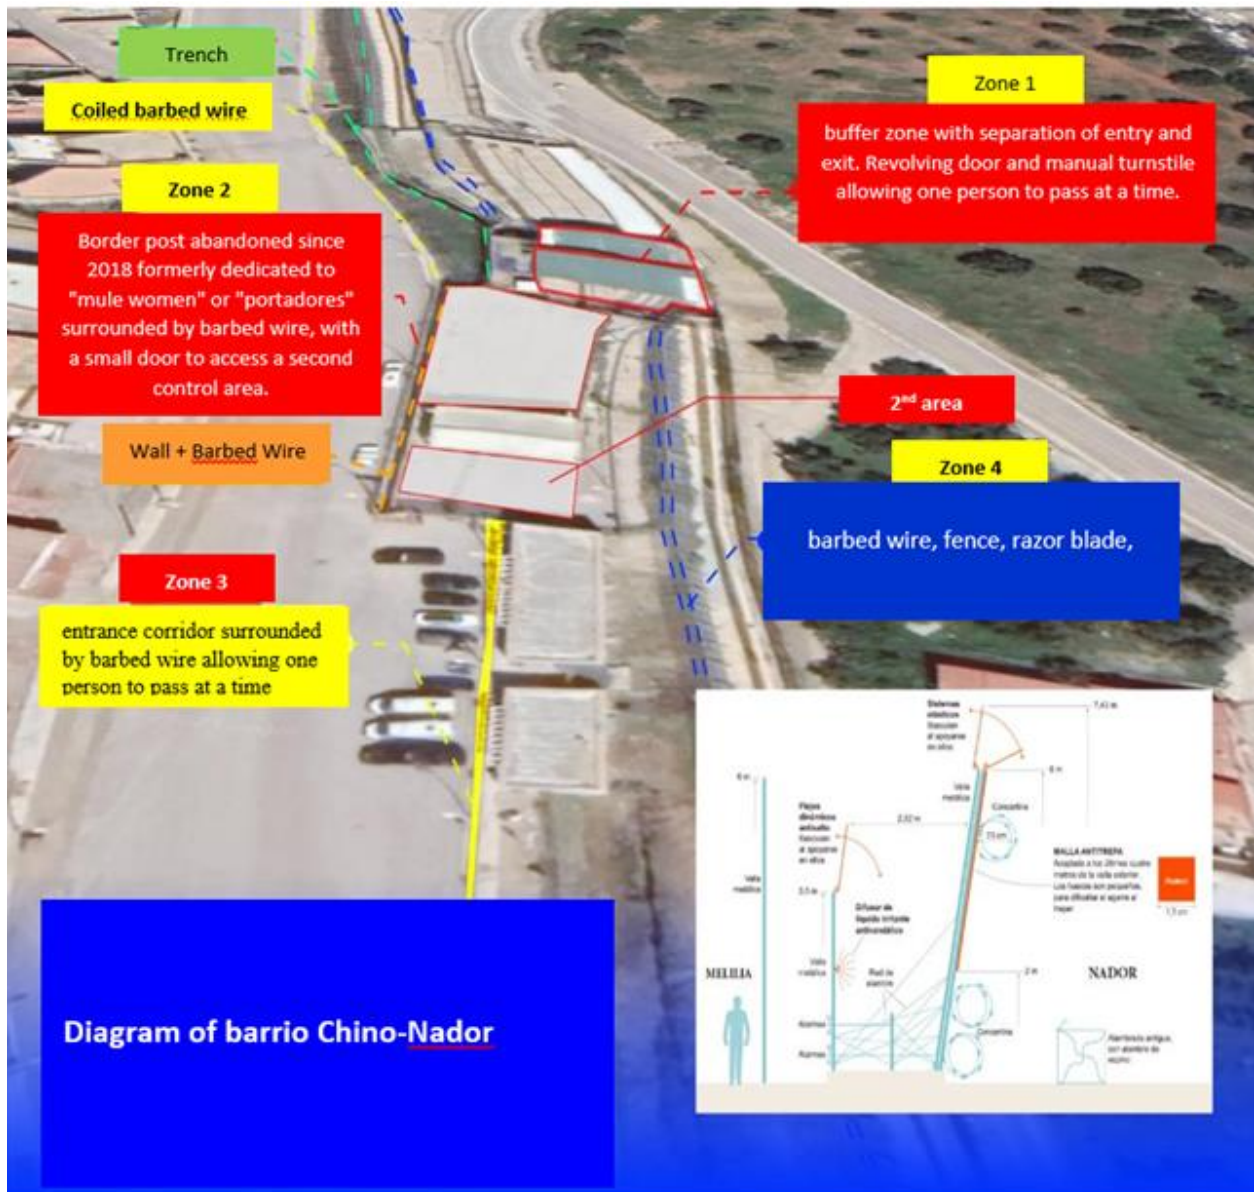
Trench

Coiled barbed wire

Zone 1

buffer zone with separation of entry and exit. Revolving door and manual turnstile allowing one person to pass at a time.

Zone 2

Border post abandoned since 2018 formerly dedicated to "mule women" or "portadores" surrounded by barbed wire, with a small door to access a second control area.

Wall + Barbed Wire

2nd area

Zone 4

barbed wire, fence, razor blade,

Zone 3

entrance corridor surrounded by barbed wire allowing one person to pass at a time

Diagram of barrio Chino-Nador

Sistemas elásticos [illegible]

7,42 m

6 m

6 m

Valla metálica

Concertina

Flejes dinámicos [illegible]

2,32 m

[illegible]

MALLA ANTITREPA

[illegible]

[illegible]

3,5 m

Difusor de líquido irritante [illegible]

Valla metálica

Red de sirga

2 m

MELILLA

NADOR

Alarmas

Alarmas

Concertina

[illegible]